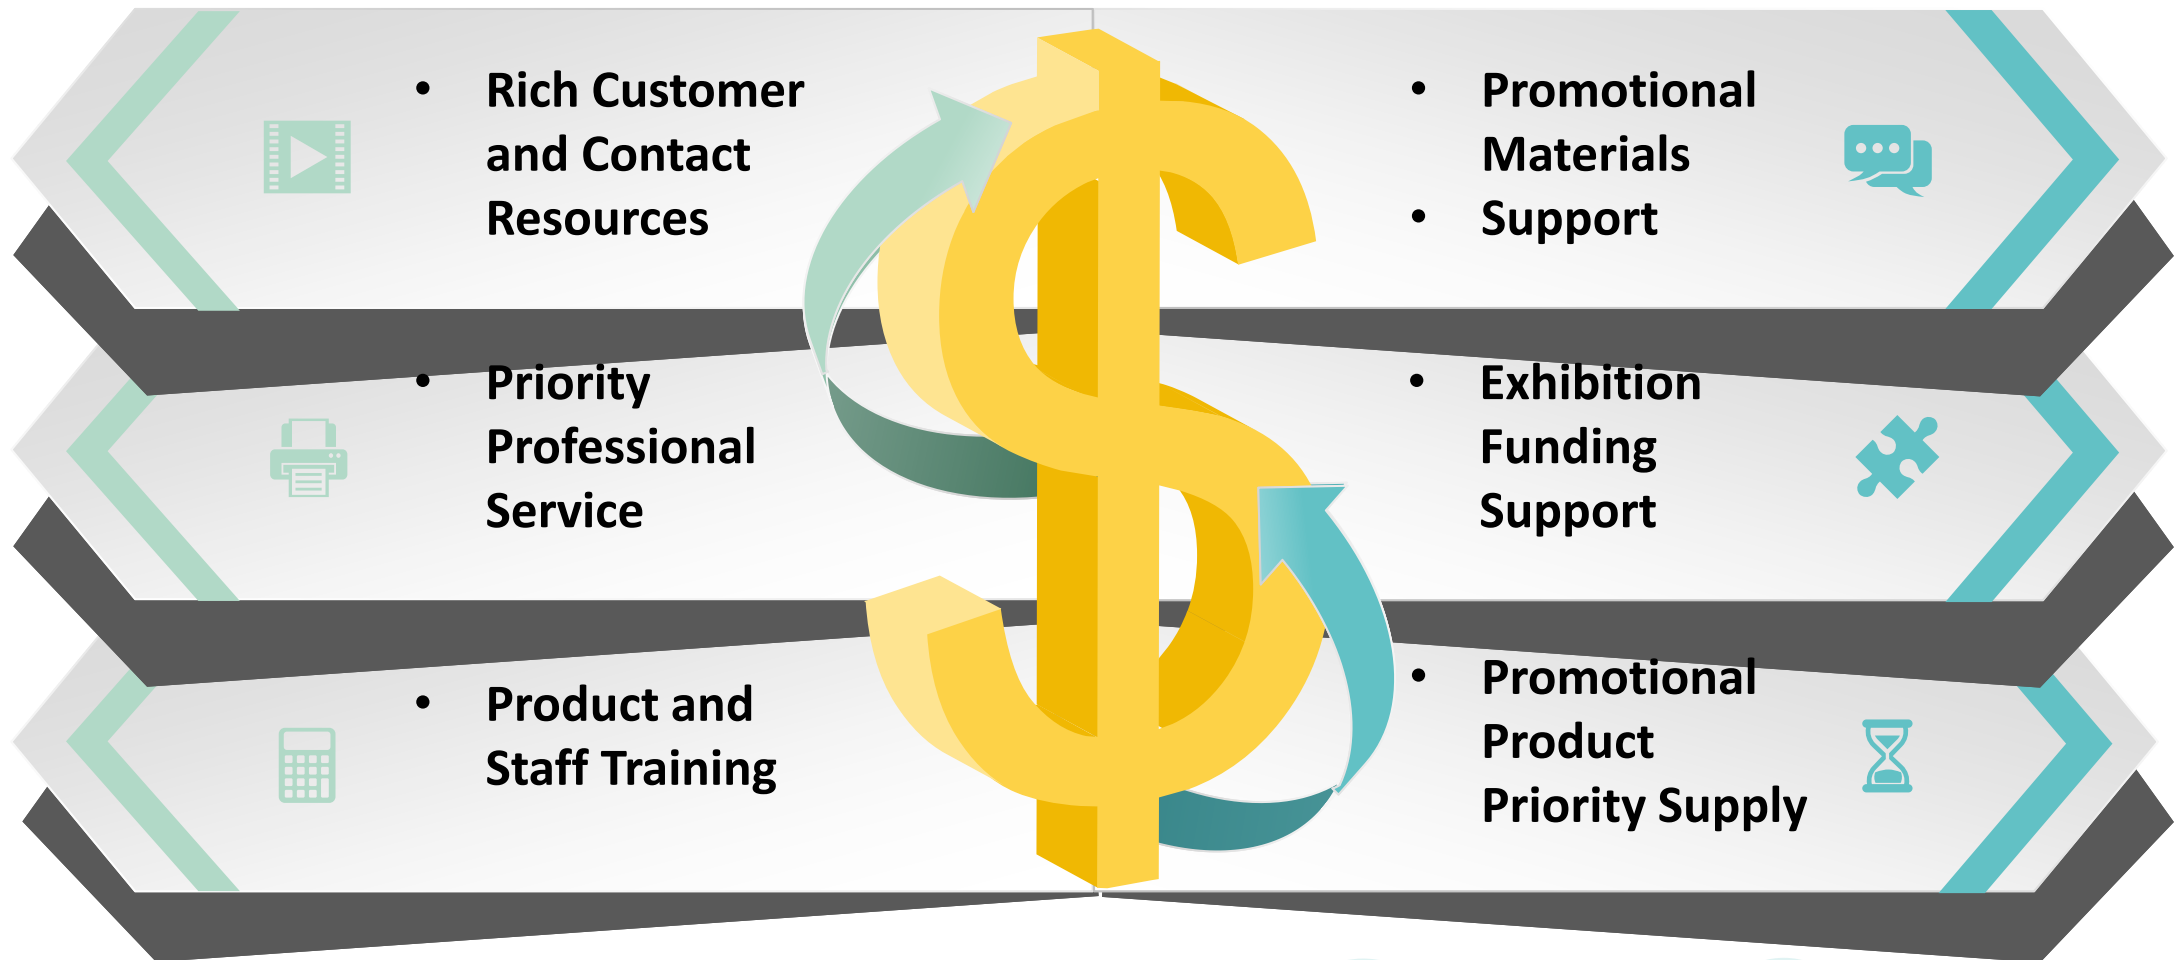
- Rich Customer and Contact Resources

- Promotional Materials
- Support

- Priority Professional Service

- Exhibition Funding Support

- Product and Staff Training

- Promotional Product Priority Supply